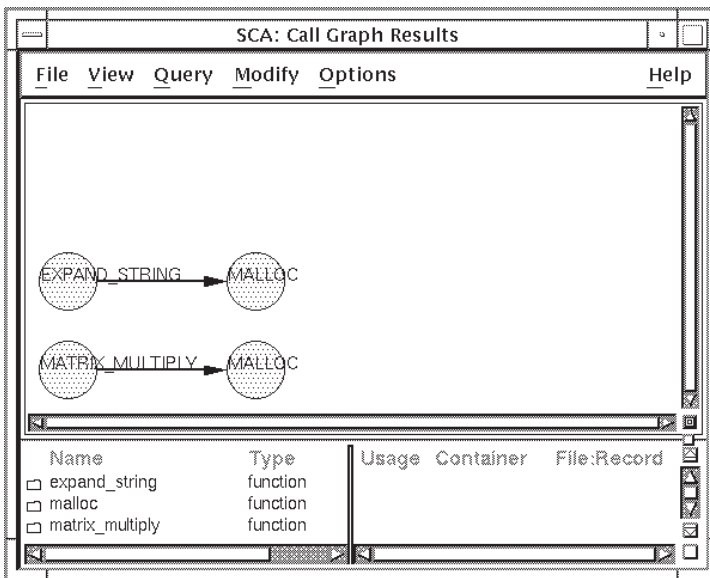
SCA: Call Graph Results

File View Query Modify Options Help

EXPAND_STRING
MALLOC
MATRIX_MULTIPLY
MALLOC

| Name | Type |
|---|---|
| expand_string | function |
| malloc | function |
| matrix_multiply | function |

Usage Container File:Record